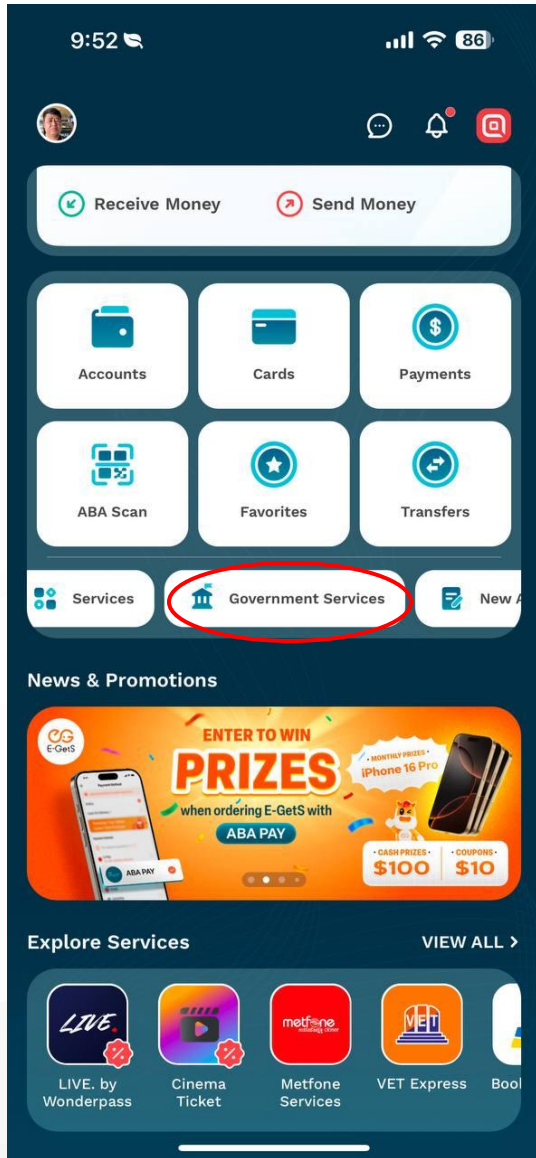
9:52

86

Receive Money

Send Money

Accounts

Cards

Payments

ABA Scan

Favorites

Transfers

Services

Government Services

New A

News & Promotions

E-GetS

ENTER TO WIN

PRIZES

when ordering E-GetS with

ABA PAY

MONTHLY PRIZES

iPhone 16 Pro

CASH PRIZES

$100

COUPONS

$10

ABA PAY

Explore Services

VIEW ALL >

LIVE.

LIVE. by Wonderpass

Cinema Ticket

metfone

Metfone Services

VET

VET Express

Bool